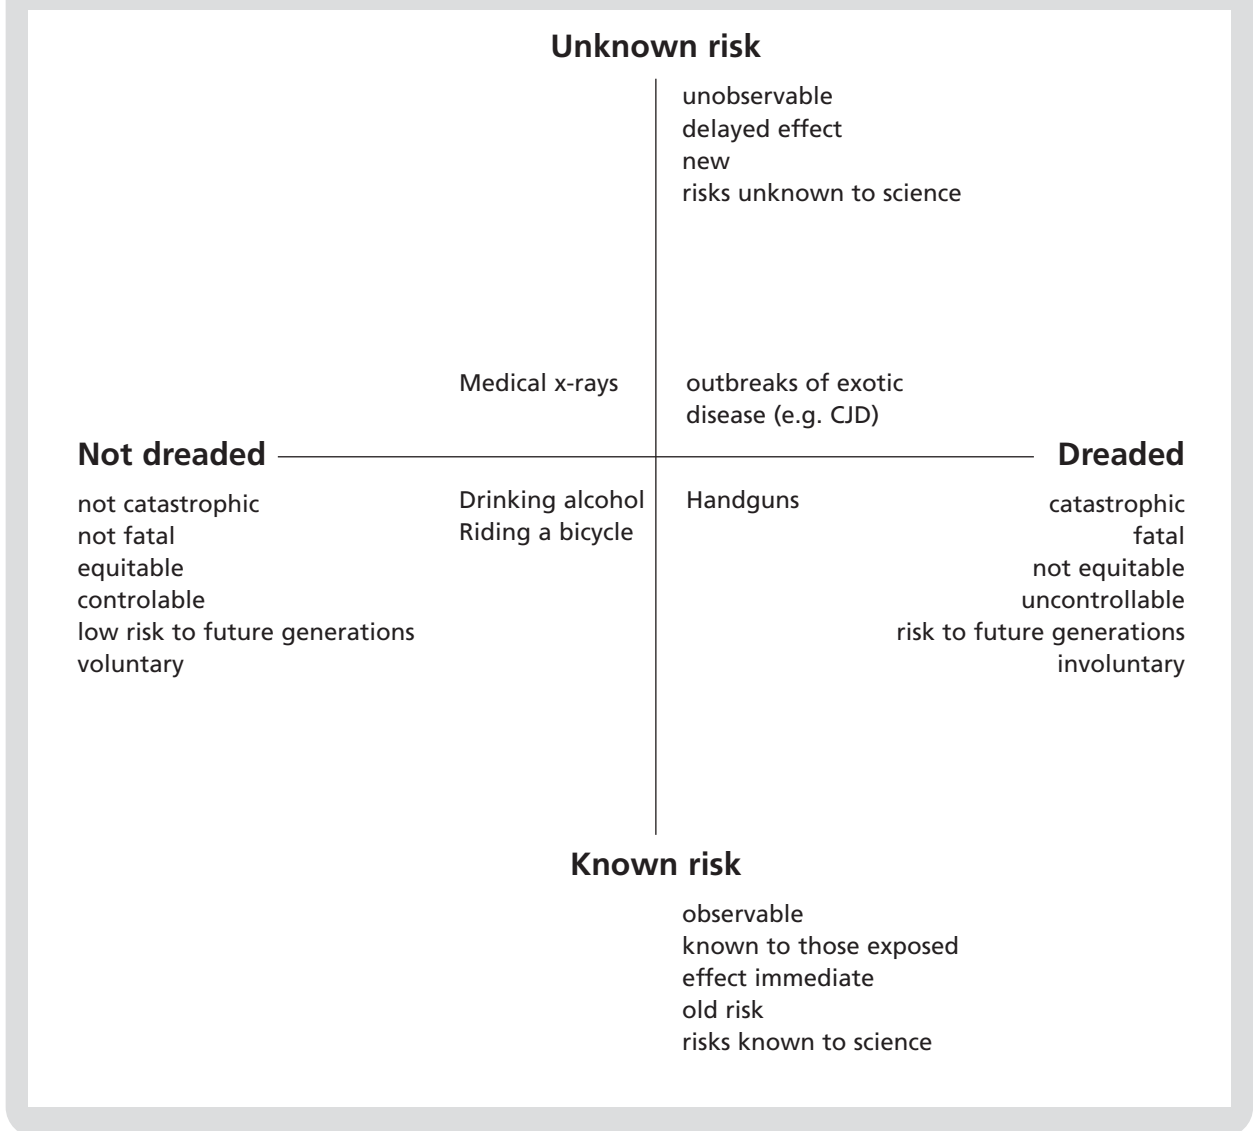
Unknown risk

unobservable
delayed effect
new
risks unknown to science

Medical x-rays

outbreaks of exotic disease (e.g. CJD)

Not dreaded

Dreaded

not catastrophic
not fatal
equitable
controlable
low risk to future generations
voluntary

Drinking alcohol
Riding a bicycle

Handguns

catastrophic
fatal
not equitable
uncontrollable
risk to future generations
involuntary

Known risk

observable
known to those exposed
effect immediate
old risk
risks known to science